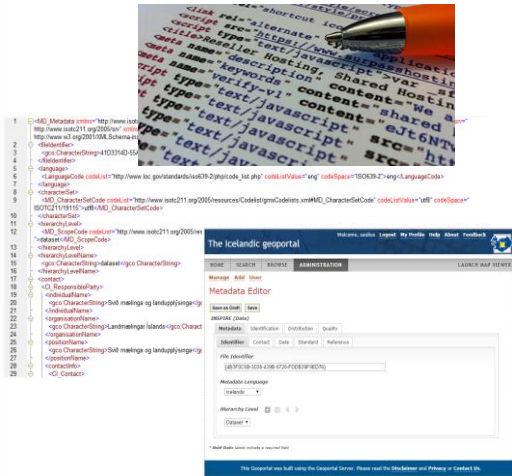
rel="alternate
script
="text/javascript"
="text/javascript"
Seller
type="text/javascript"
Hosting
Shared
type="text/javascript"
type="text/javascript"
verify-v1
content
eJt6NT

1 <MD_Metadata xmlns="http://www.isotc
http://www.isotc211.org/2005/srv" xmlns
http://www.w3.org/2001/XMLSchema-ins
2 <fileIdentifier>
3 <gco:CharacterString>41D3314D-55
4 </fileIdentifier>
5 <language>
6 <LanguageCode codeList="http://www.loc.gov/standards/iso639-2/php/code_list.php" codeListValue="eng" codeSpace="ISO639-2">eng</LanguageCode>
7 </language>
8 <characterSet>
9 <MD_CharacterSetCode codeList="http://www.isotc211.org/2005/resources/Codelist/gmxCodelists.xml#MD_CharacterSetCode" codeListValue="utf8" codeSpace="ISOTC211/19115">utf8</MD_CharacterSetCode>
10 </characterSet>
11 <hierarchyLevel>
12 <MD_ScopeCode codeList="http://www.isotc211.org/2005/res
">dataset</MD_ScopeCode>
13 </hierarchyLevel>
14 <hierarchyLevelName>
15 <gco:CharacterString>dataset</gco:CharacterString>
16 </hierarchyLevelName>
17 <contact>
18 <CI_ResponsibleParty>
19 <individualName>
20 <gco:CharacterString>Svið mælinga og landupplýsinga</g
21 </individualName>
22 <organisationName>
23 <gco:CharacterString>Landmælingar Íslands</gco:Charact
24 </organisationName>
25 <positionName>
26 <gco:CharacterString>Svið mælinga og landupplýsinga</g
27 </positionName>
28 <contactInfo>
29 <CI_Contact>

The Icelandic geoportal
Welcome, sasha Logout My Profile Help About Feedback
HOME SEARCH BROWSE ADMINISTRATION LAUNCH MAP VIEWER
Manage Add User
Metadata Editor
Save as Draft Save
INSPIRE (Data)
Metadata Identification Distribution Quality
Identifier Contact Date Standard Reference
File Identifier
{4B3F0C3B-5D34-439B-8720-FDDB39F9ED76}
Metadata Language
Icelandic
Hierarchy Level
Dataset
* Bold fields indicate a required field
This Geoportal was built using the Geoportal Server. Please read the Disclaimer and Privacy or Contact Us.